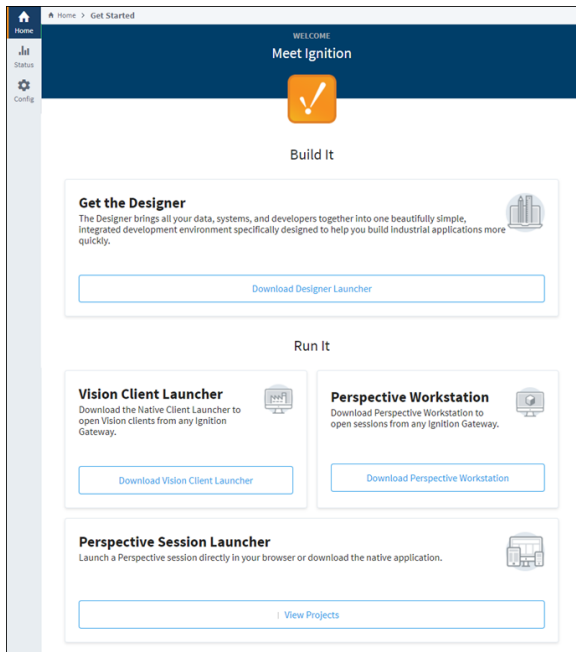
Home
Status
Config

Home > Get Started

WELCOME
Meet Ignition

Build It

Get the Designer
The Designer brings all your data, systems, and developers together into one beautifully simple, integrated development environment specifically designed to help you build industrial applications more quickly.

Download Designer Launcher

Run It

Vision Client Launcher
Download the Native Client Launcher to open Vision clients from any Ignition Gateway.

Download Vision Client Launcher

Perspective Workstation
Download Perspective Workstation to open sessions from any Ignition Gateway.

Download Perspective Workstation

Perspective Session Launcher
Launch a Perspective session directly in your browser or download the native application.

View Projects